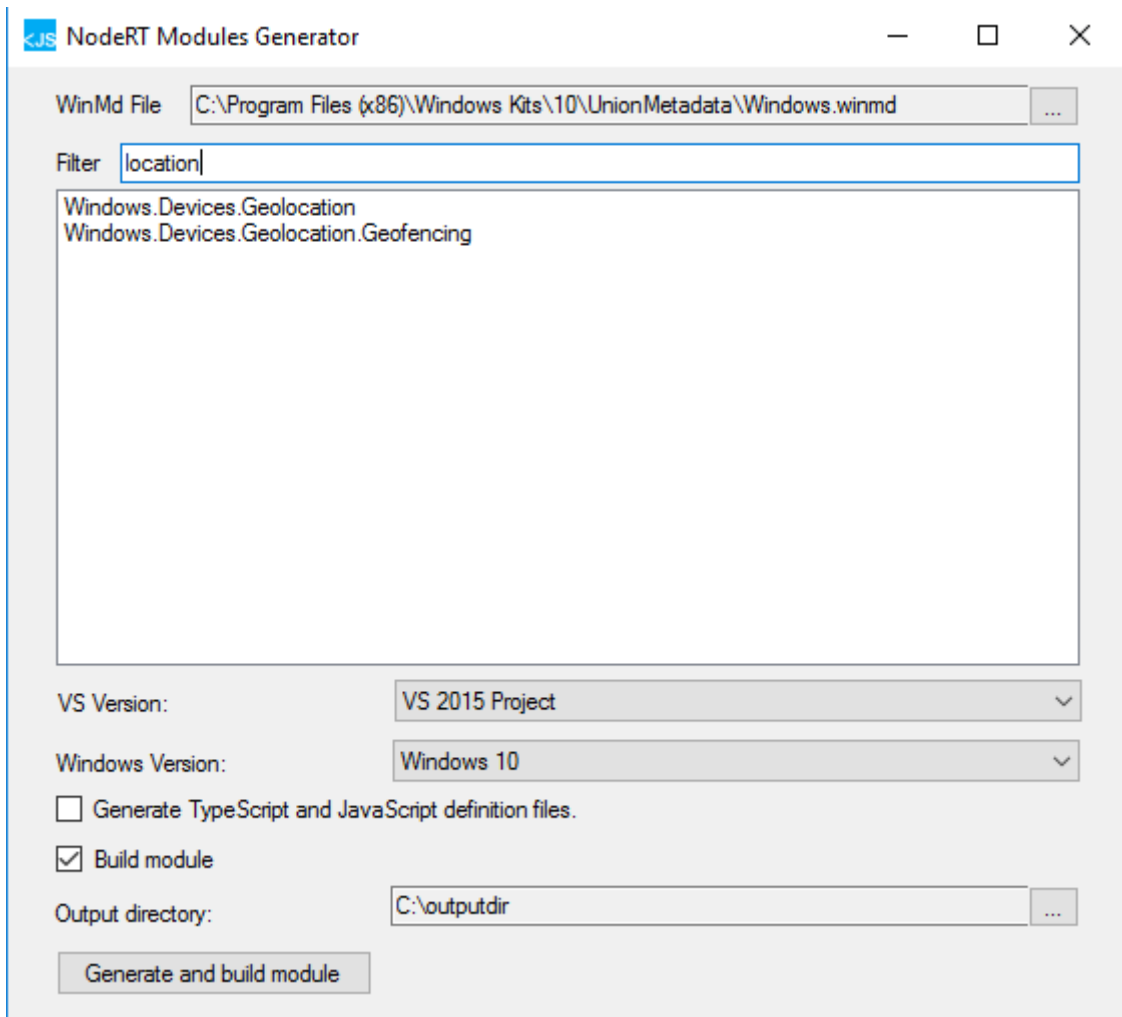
<JS NodeRT Modules Generator

WinMd File C:\Program Files (x86)\Windows Kits\10\UnionMetadata\Windows.winmd ...

Filter location

Windows.Devices.Geolocation
Windows.Devices.Geolocation.Geofencing

VS Version: VS 2015 Project

Windows Version: Windows 10

Generate TypeScript and JavaScript definition files.

Build module

Output directory: C:\outputdir ...

Generate and build module